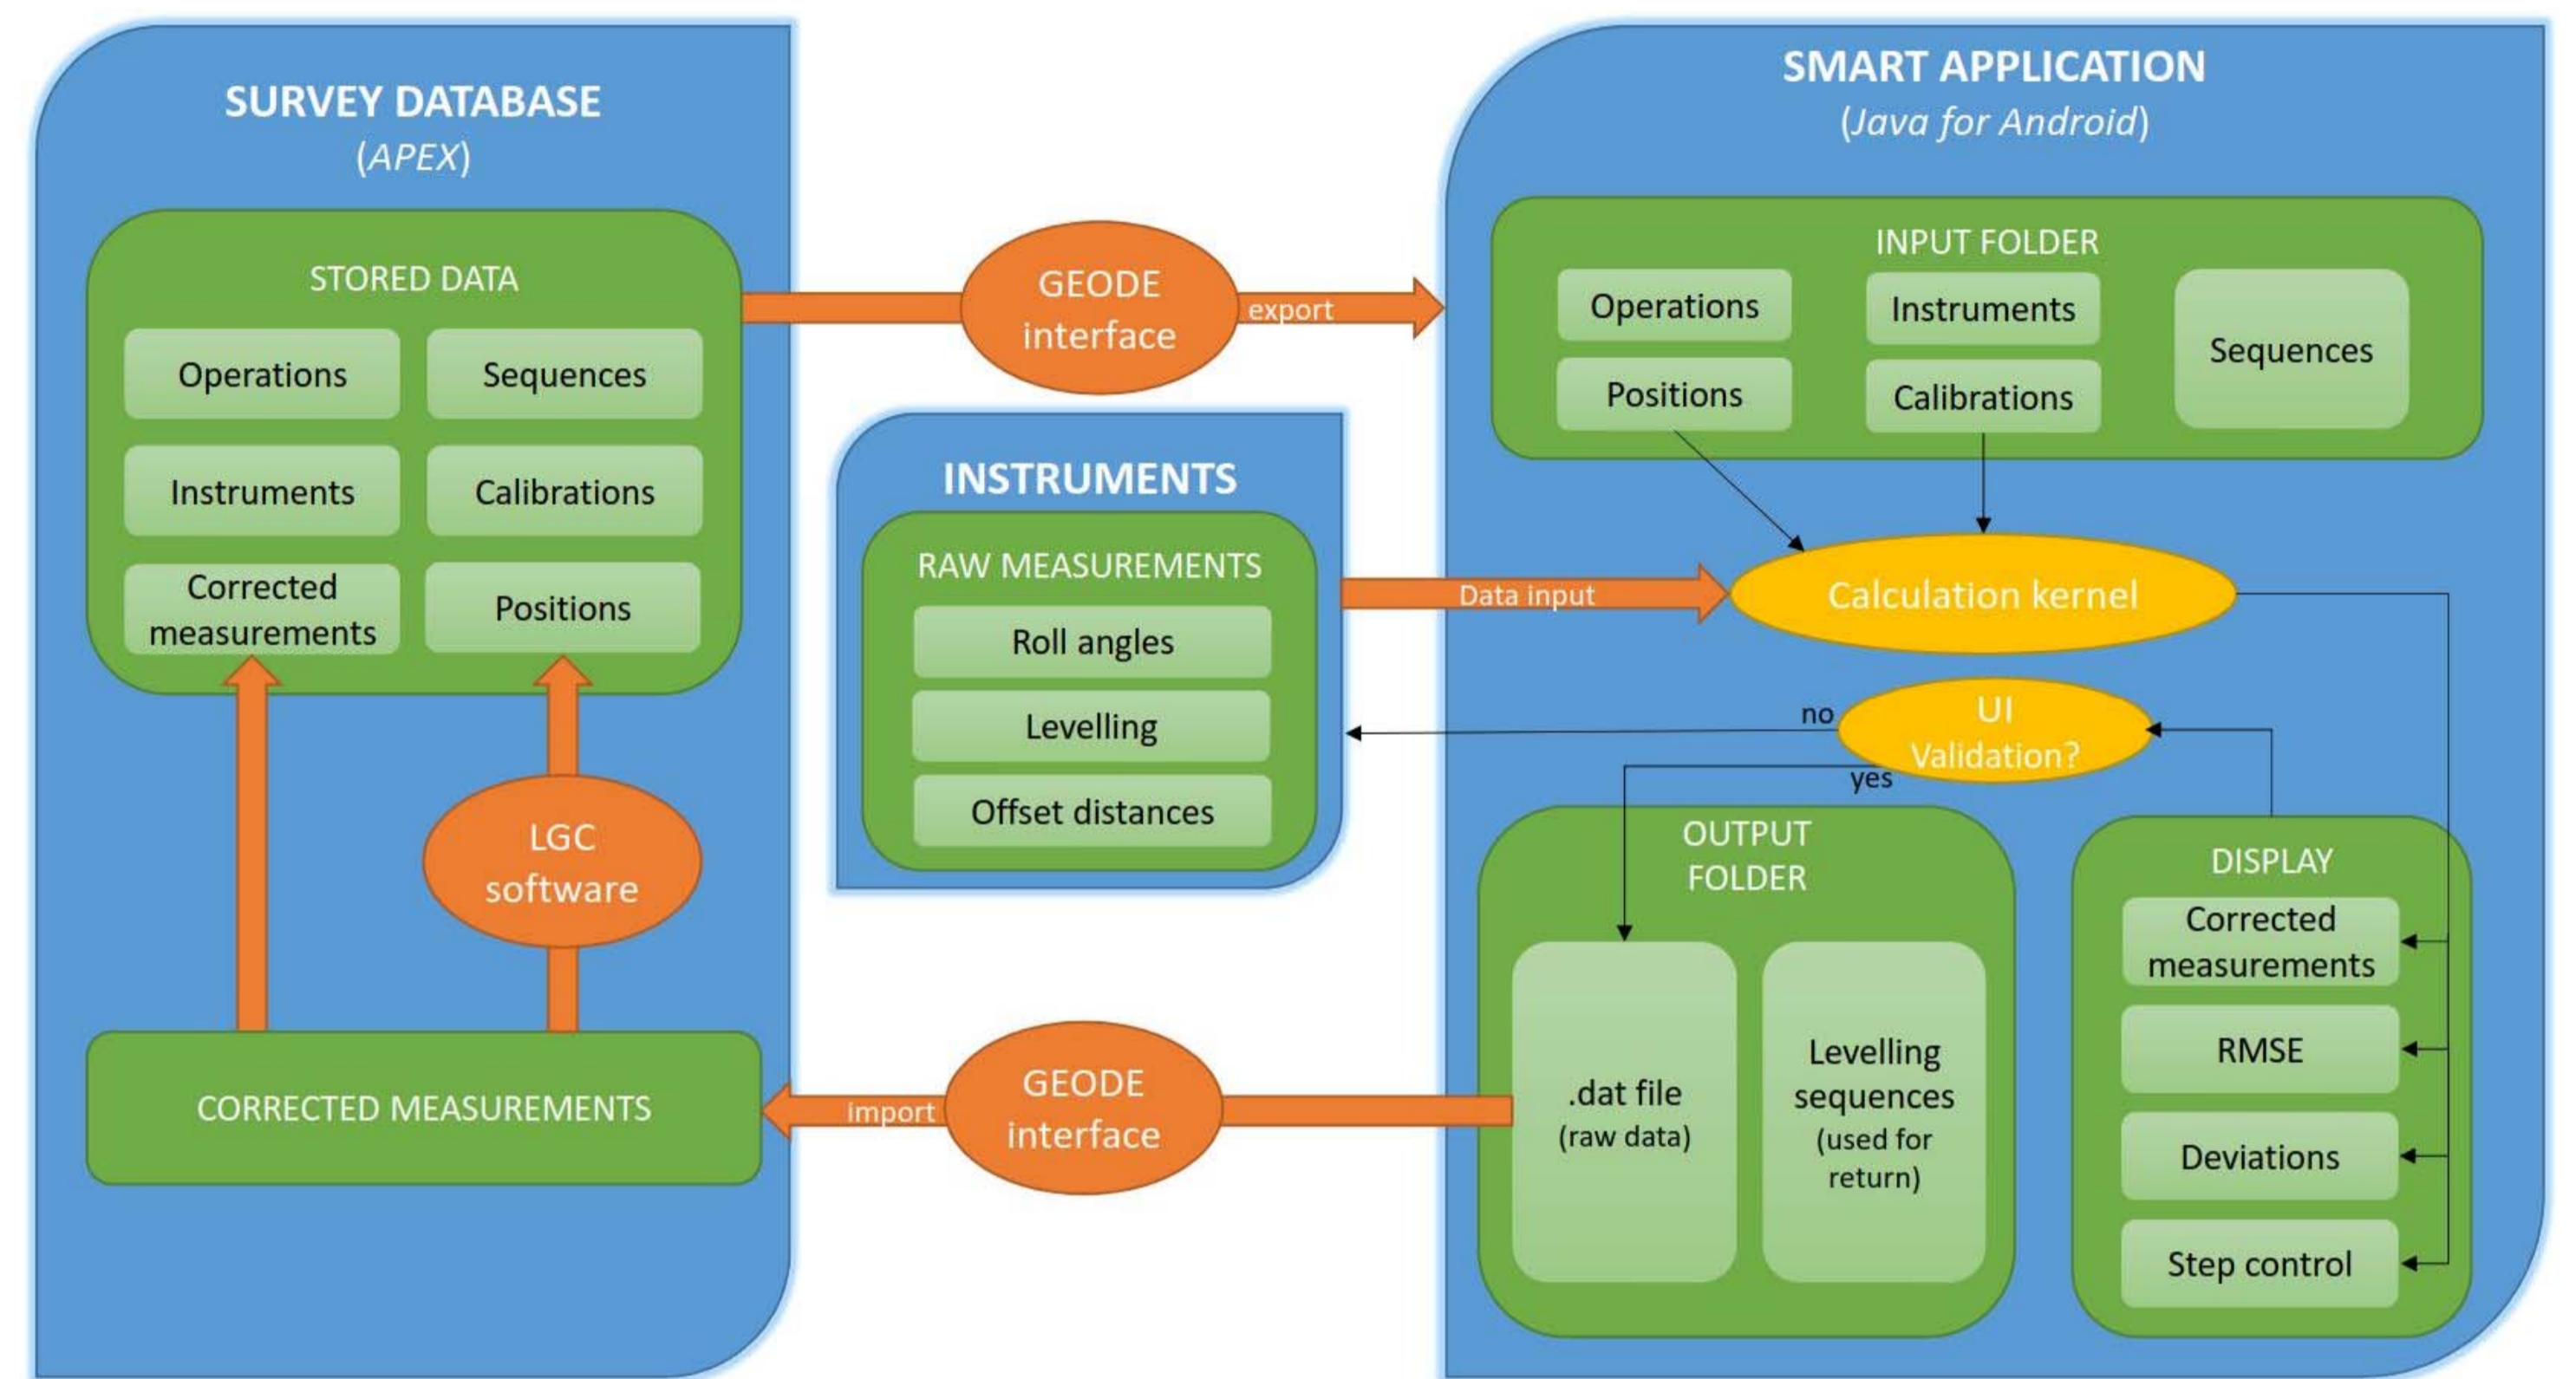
SURVEY DATABASE
(APEX)

STORED DATA

Operations
Sequences
Instruments
Calibrations
Corrected measurements
Positions

LGC software

CORRECTED MEASUREMENTS

GEODE interface
export

GEODE interface
import

INSTRUMENTS

RAW MEASUREMENTS

Roll angles
Levelling
Offset distances

Data input

SMART APPLICATION
(Java for Android)

INPUT FOLDER

Operations
Instruments
Sequences
Positions
Calibrations

Calculation kernel

no
UI Validation?
yes

OUTPUT FOLDER

.dat file (raw data)
Levelling sequences (used for return)

DISPLAY

Corrected measurements
RMSE
Deviations
Step control